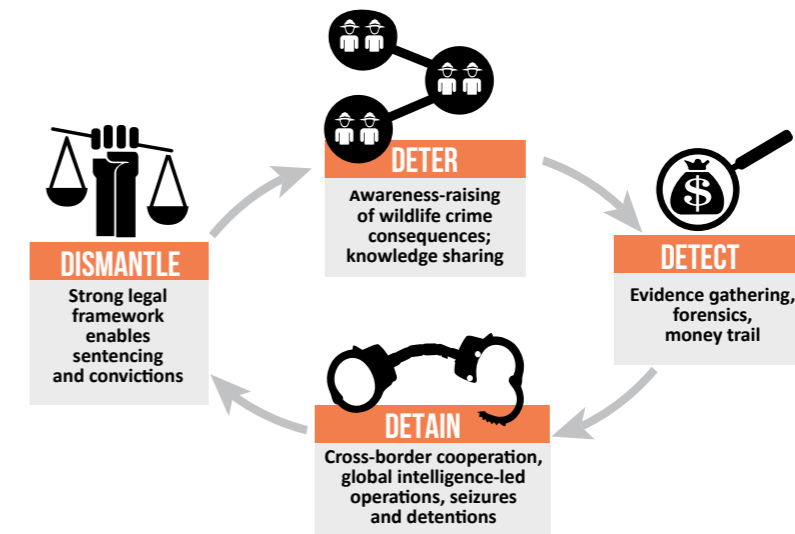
DETER

Awareness-raising of wildlife crime consequences; knowledge sharing

$

DETECT

Evidence gathering, forensics, money trail

DETAIN

Cross-border cooperation, global intelligence-led operations, seizures and detentions

DISMANTLE

Strong legal framework enables sentencing and convictions